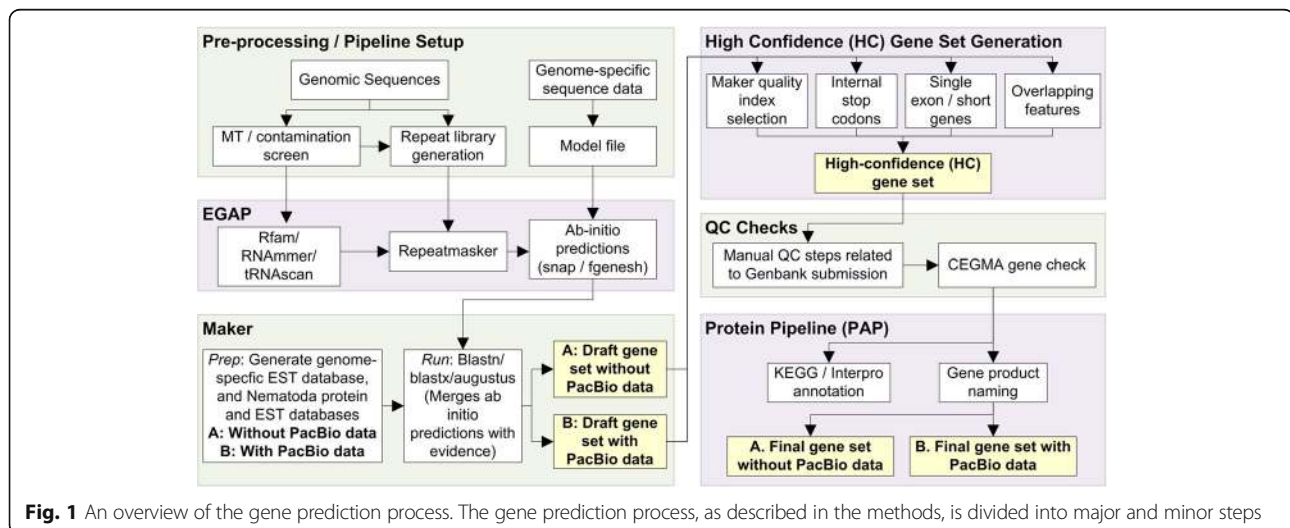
Pre-processing / Pipeline Setup

Genomic Sequences

Genome-specific sequence data

MT / contamination screen

Repeat library generation

Model file

EGAP

Rfam/ RNAmmer/ tRNAscan

Repeatmasker

Ab-initio predictions (snap / fgenesh)

Maker

*Prep*: Generate genome-specfic EST database, and Nematoda protein and EST databases
**A: Without PacBio data**
**B: With PacBio data**

*Run*: Blastn/ blastx/augustus (Merges ab initio predictions with evidence)

**A: Draft gene set without PacBio data**

**B: Draft gene set with PacBio data**

High Confidence (HC) Gene Set Generation

Maker quality index selection

Internal stop codons

Single exon / short genes

Overlapping features

**High-confidence (HC) gene set**

QC Checks

Manual QC steps related to Genbank submission

CEGMA gene check

Protein Pipeline (PAP)

KEGG / Interpro annotation

Gene product naming

**A. Final gene set without PacBio data**

**B. Final gene set with PacBio data**

**Fig. 1** An overview of the gene prediction process. The gene prediction process, as described in the methods, is divided into major and minor steps